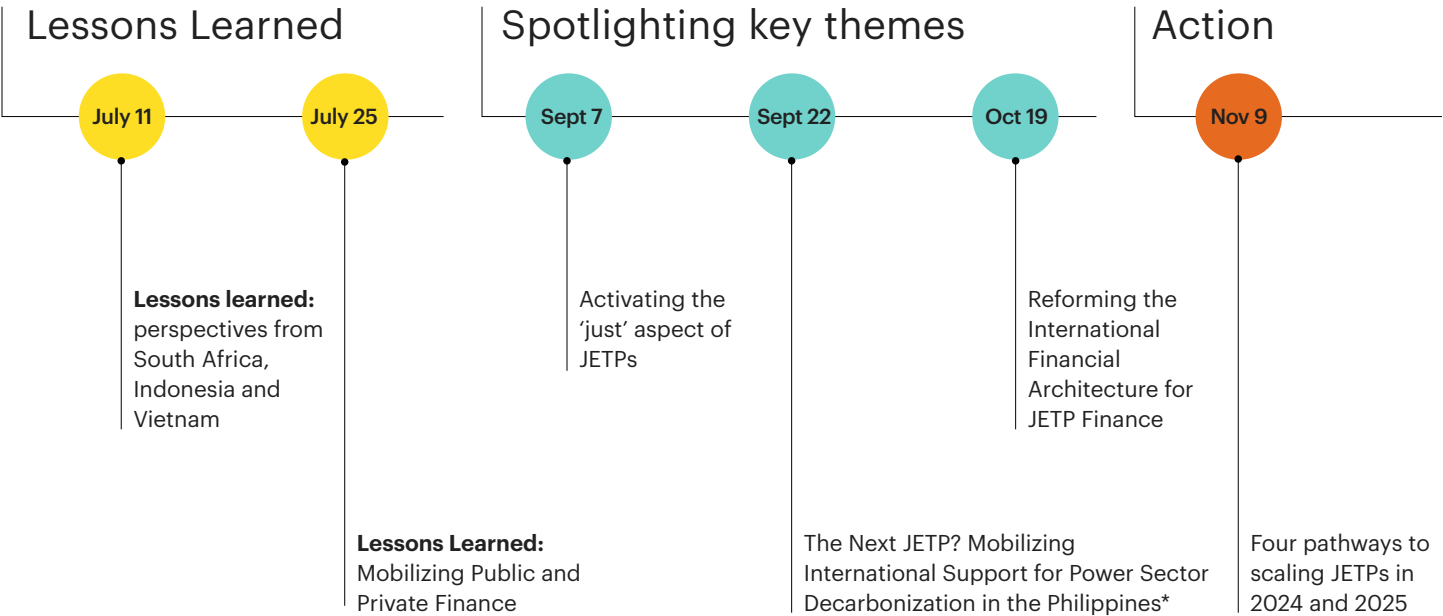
Lessons Learned

July 11

July 25

Lessons learned: perspectives from South Africa, Indonesia and Vietnam

Lessons Learned: Mobilizing Public and Private Finance

Spotlighting key themes

Sept 7

Sept 22

Oct 19

Activating the 'just' aspect of JETPs

The Next JETP? Mobilizing International Support for Power Sector Decarbonization in the Philippines*

Reforming the International Financial Architecture for JETP Finance

Action

Nov 9

Four pathways to scaling JETPs in 2024 and 2025